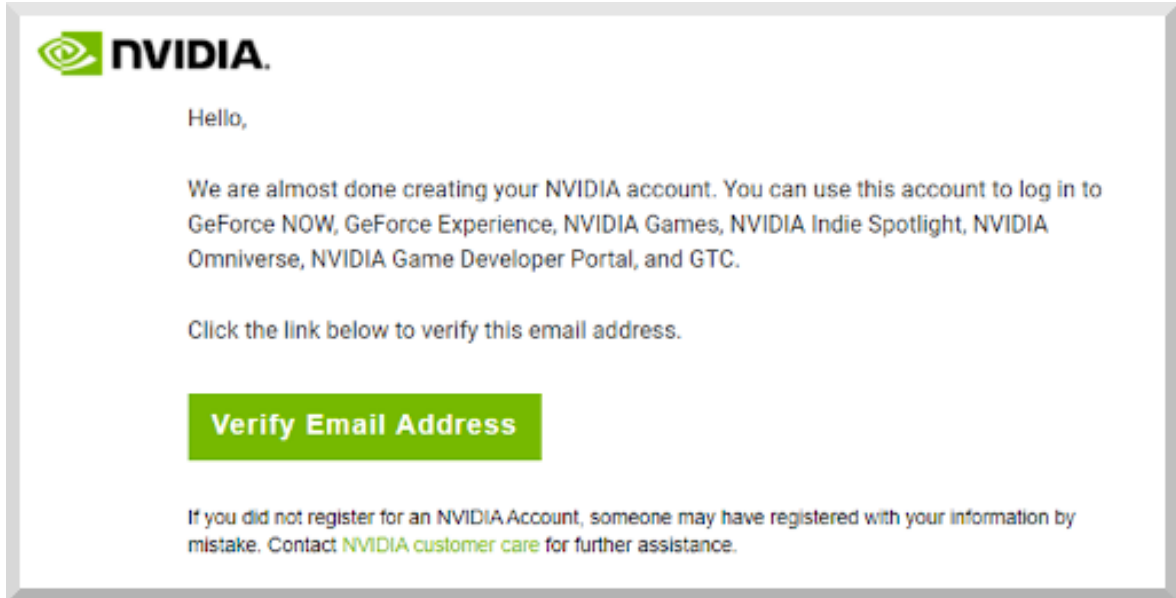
NVIDIA.

Hello,

We are almost done creating your NVIDIA account. You can use this account to log in to GeForce NOW, GeForce Experience, NVIDIA Games, NVIDIA Indie Spotlight, NVIDIA Omniverse, NVIDIA Game Developer Portal, and GTC.

Click the link below to verify this email address.

Verify Email Address

If you did not register for an NVIDIA Account, someone may have registered with your information by mistake. Contact NVIDIA customer care for further assistance.